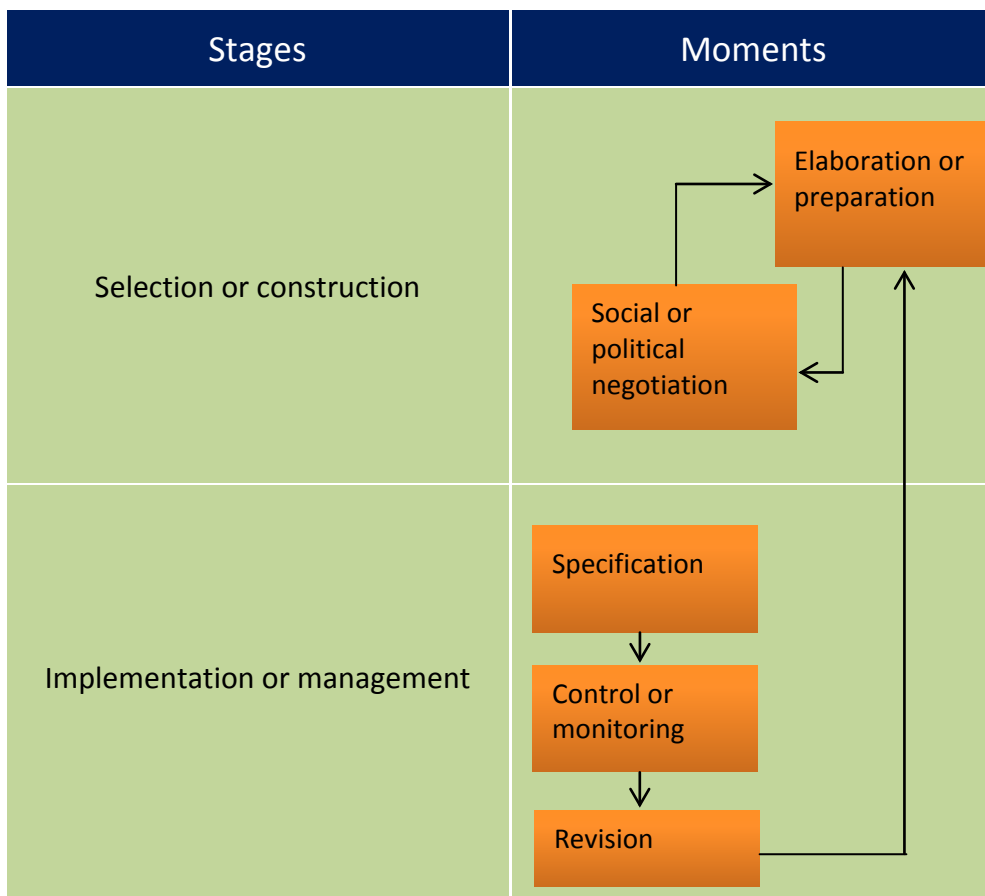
| Stages | Moments |
|---|---|
| Selection or construction | Elaboration or preparation<br>Social or political negotiation |
| Implementation or management | Specification<br>Control or monitoring<br>Revision |